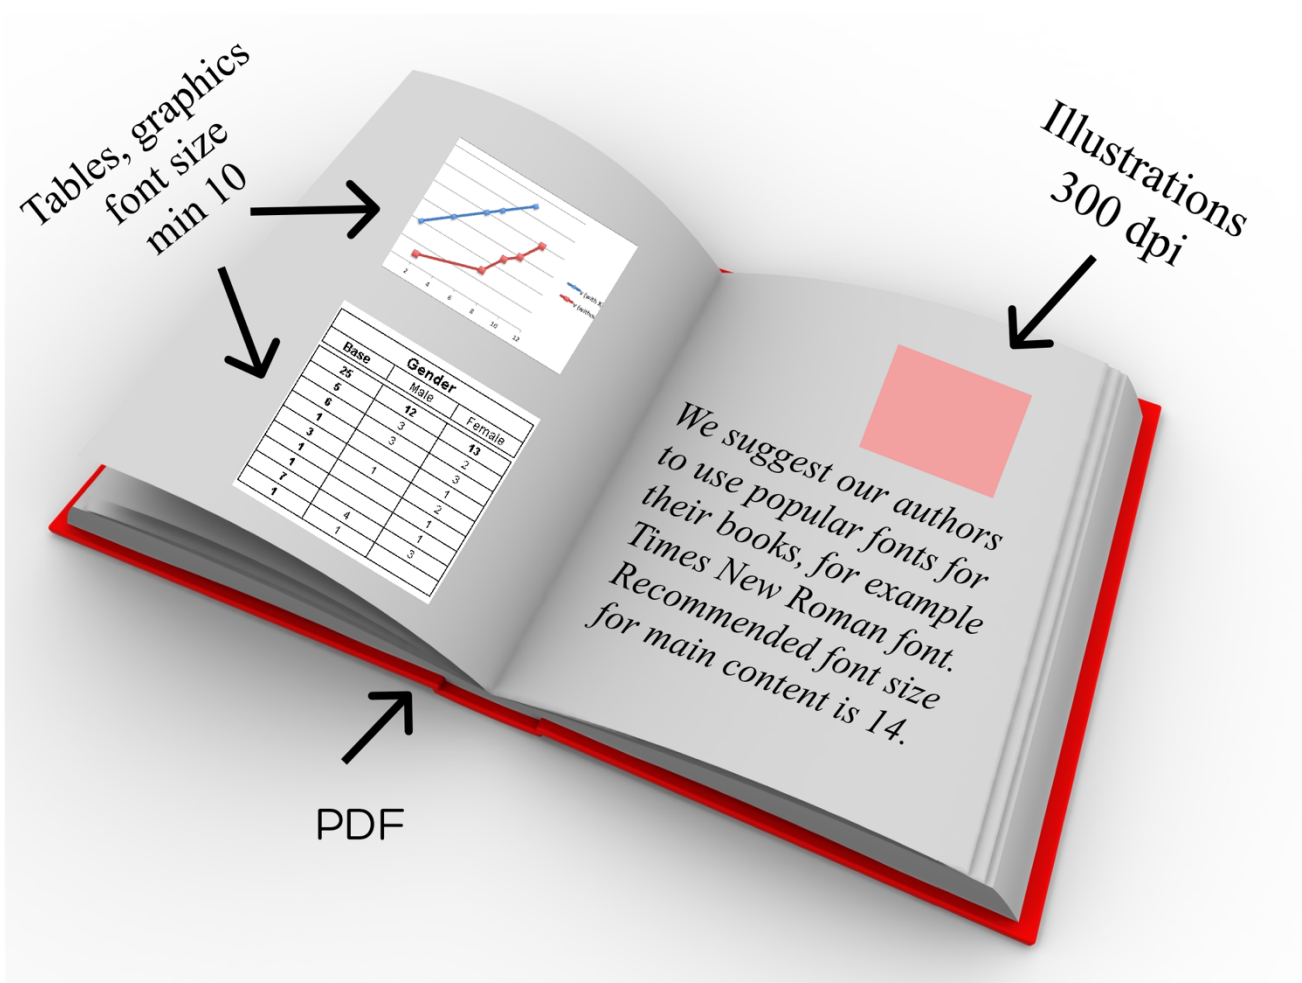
Tables, graphics font size min 10

Illustrations 300 dpi

2 4 6 8 10 12

y (with X

y (withou

| Base | Gender | |
|---|---|---|
| | Male | Female |
| 25 | 12 | 13 |
| 5 | 3 | 2 |
| 6 | 3 | 3 |
| 1 | | 1 |
| 3 | 1 | 2 |
| 1 | | 1 |
| 1 | 4 | 1 |
| 7 | 1 | 3 |
| 1 | | |

We suggest our authors to use popular fonts for their books, for example Times New Roman font. Recommended font size for main content is 14.

PDF